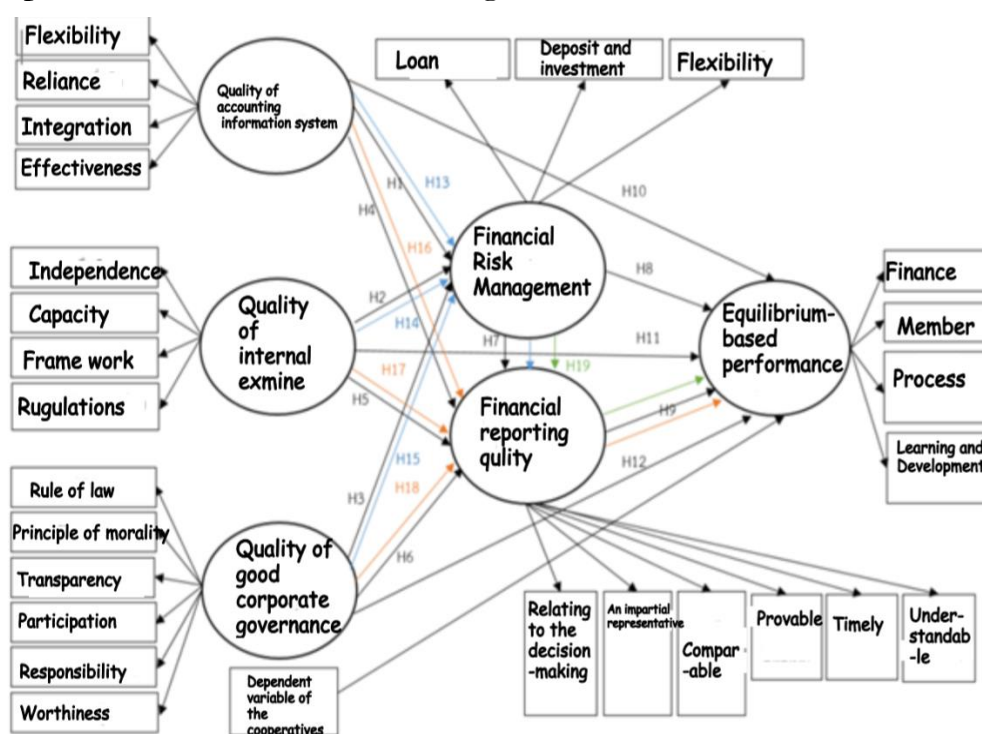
Flexibility
Reliance
Integration
Effectiveness

Quality of accounting information system

Loan
Deposit and investment
Flexibility

H1
H13
H4
H16
H10

Independence
Capacity
Frame work
Rugulations

Quality of internal exmine

Financial Risk Management

H2
H14
H8
H7
H19
H11
H17
H5

Equilibrium-based performance

Finance
Member
Process
Learning and Development

Financial reporting qulity

H9
H12
H15
H18
H3
H6

Rule of law
Principle of morality
Transparency
Participation
Responsibility
Worthiness

Quality of good corporate governance

Dependent variable of the cooperatives

Relating to the decision-making
An impartial representative
Compar-able
Provable
Timely
Under-standab-le